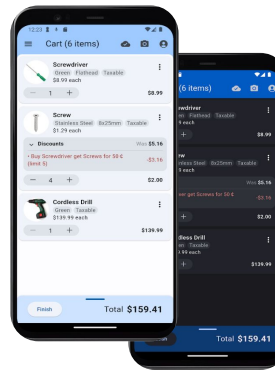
12:30

Cart (6 items)

Screwdriver
Green
Flathead
Taxable
$8.99 each

1

$8.99

Screw
Stainless Steel
8x25mm
Taxable
$1.29 each

Discounts
Was $5.16
• Buy Screwdriver get Screws for 50¢ (limit 5)
-$3.16

4

$2.00

Cordless Drill
Green
Taxable
$139.99 each

1

$139.99

Finish

Total $159.41

(6 items)

rewdriver
en
Flathead
Taxable
9 each

$8.99

w
nless Steel
8x25mm
Taxable
9 each

Was $5.16
ver get Screws for 50¢
-$3.16

$2.00

dless Drill
en
Taxable
.99 each

$139.99

Total $159.41